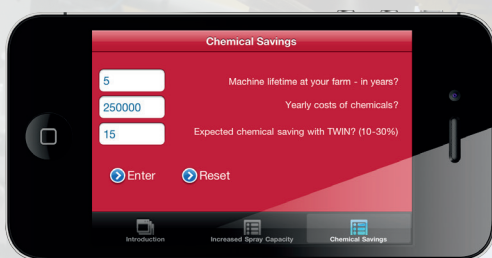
Chemical Savings

5
Machine lifetime at your farm - in years?

250000
Yearly costs of chemicals?

15
Expected chemical saving with TWIN? (10-30%)

Enter
Reset

Introduction
Increased Spray Capacity
Chemical Savings